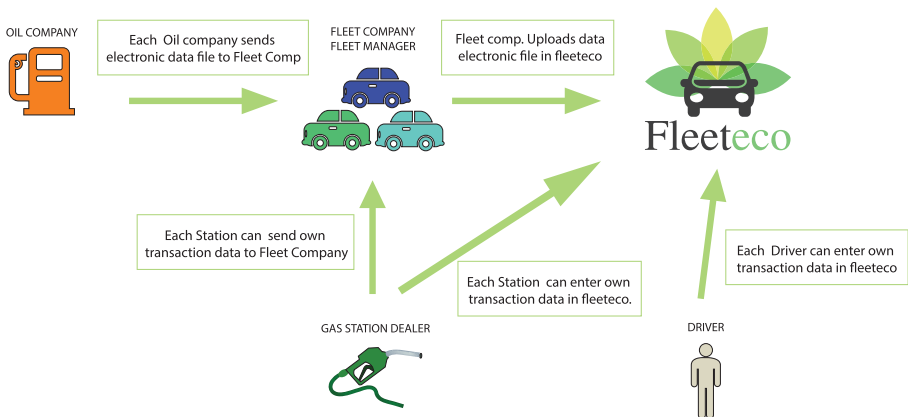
OIL COMPANY

Each Oil company sends electronic data file to Fleet Comp

FLEET COMPANY
FLEET MANAGER

Fleet comp. Uploads data electronic file in fleeteco

Fleeteco

Each Station can send own transaction data to Fleet Company

Each Station can enter own transaction data in fleeteco.

Each Driver can enter own transaction data in fleeteco

GAS STATION DEALER

DRIVER